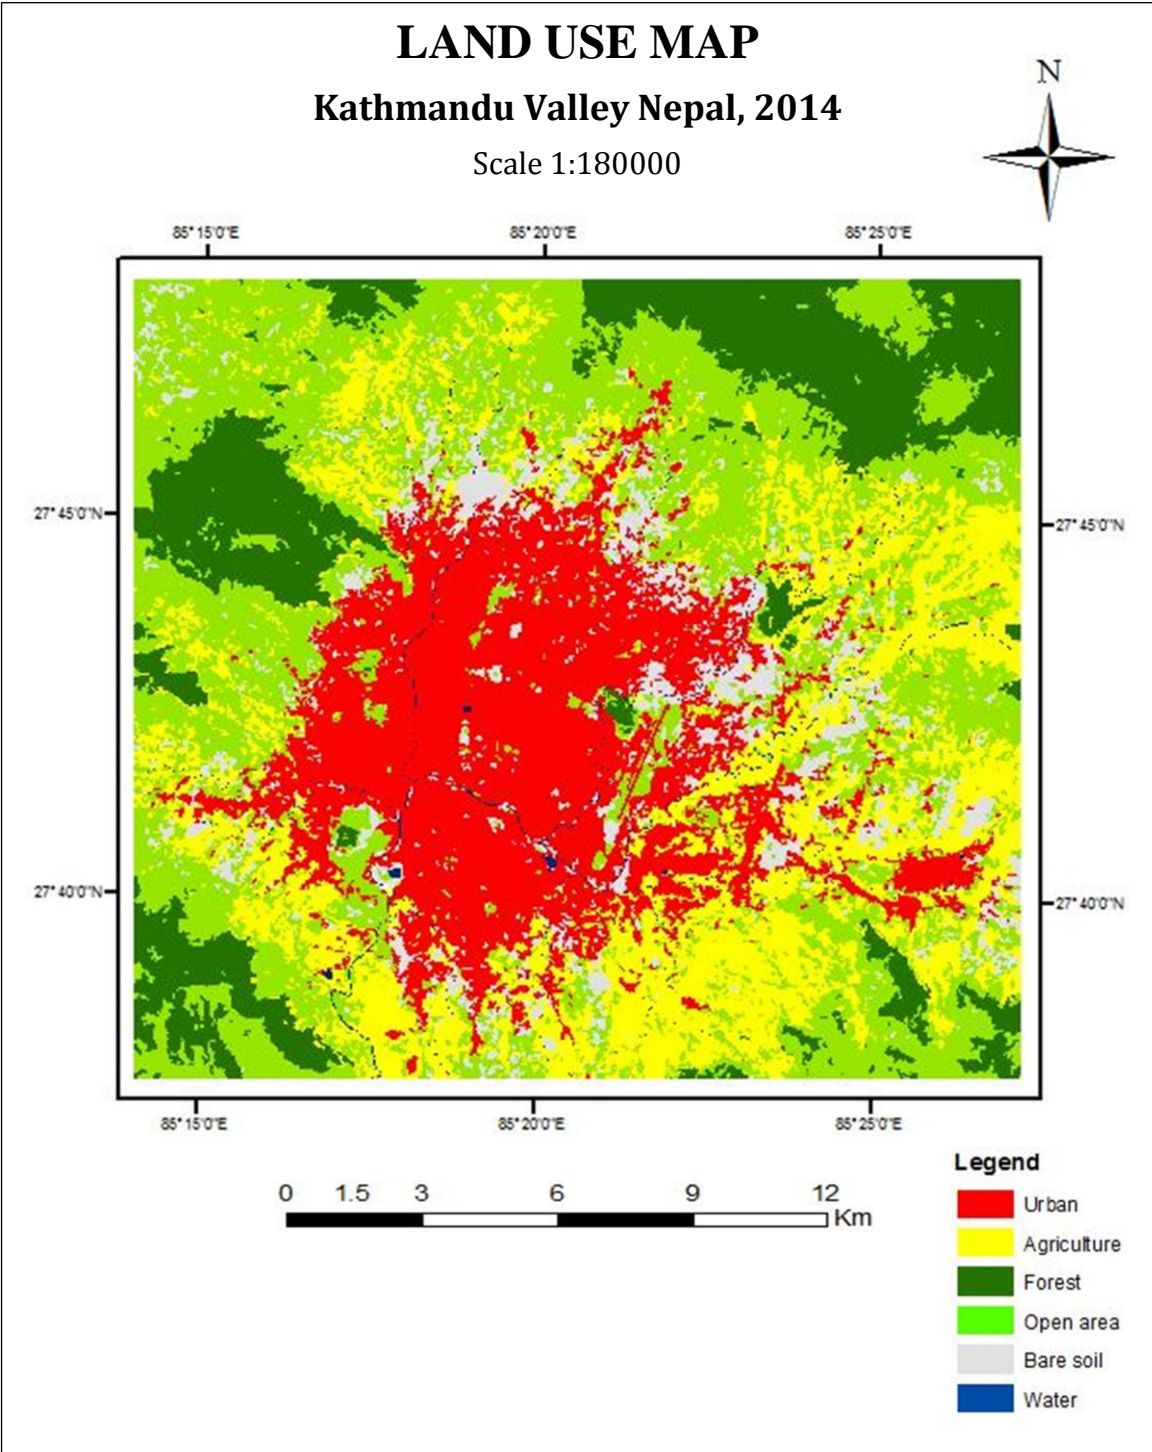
LAND USE MAP

Kathmandu Valley Nepal, 2014

Scale 1:180000

N

85°15'0"E 85°20'0"E 85°25'0"E

27°45'0"N 27°45'0"N

27°40'0"N 27°40'0"N

85°15'0"E 85°20'0"E 85°25'0"E

0 1.5 3 6 9 12 Km

Legend

Urban

Agriculture

Forest

Open area

Bare soil

Water